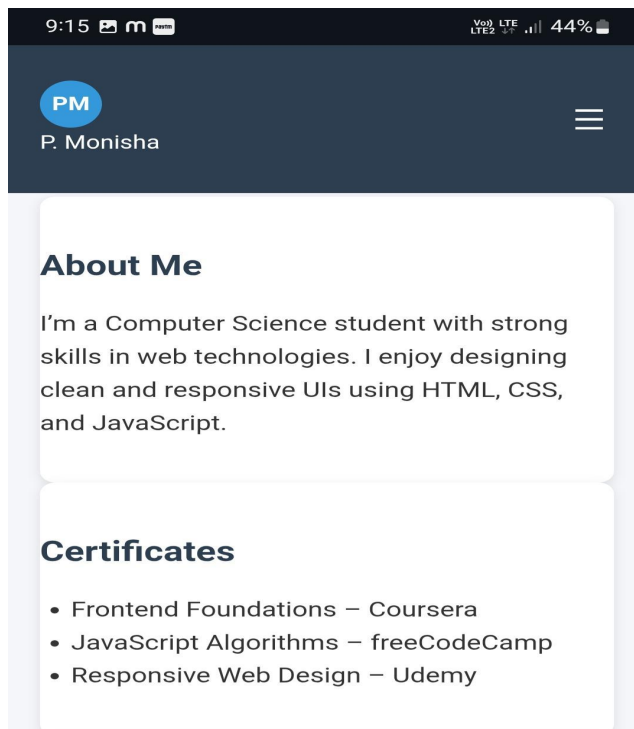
9:15 m paytm

Vo)) LTE LTE2 44%

PM
P. Monisha

About Me

I'm a Computer Science student with strong skills in web technologies. I enjoy designing clean and responsive UIs using HTML, CSS, and JavaScript.

Certificates

- Frontend Foundations – Coursera
- JavaScript Algorithms – freeCodeCamp
- Responsive Web Design – Udemy